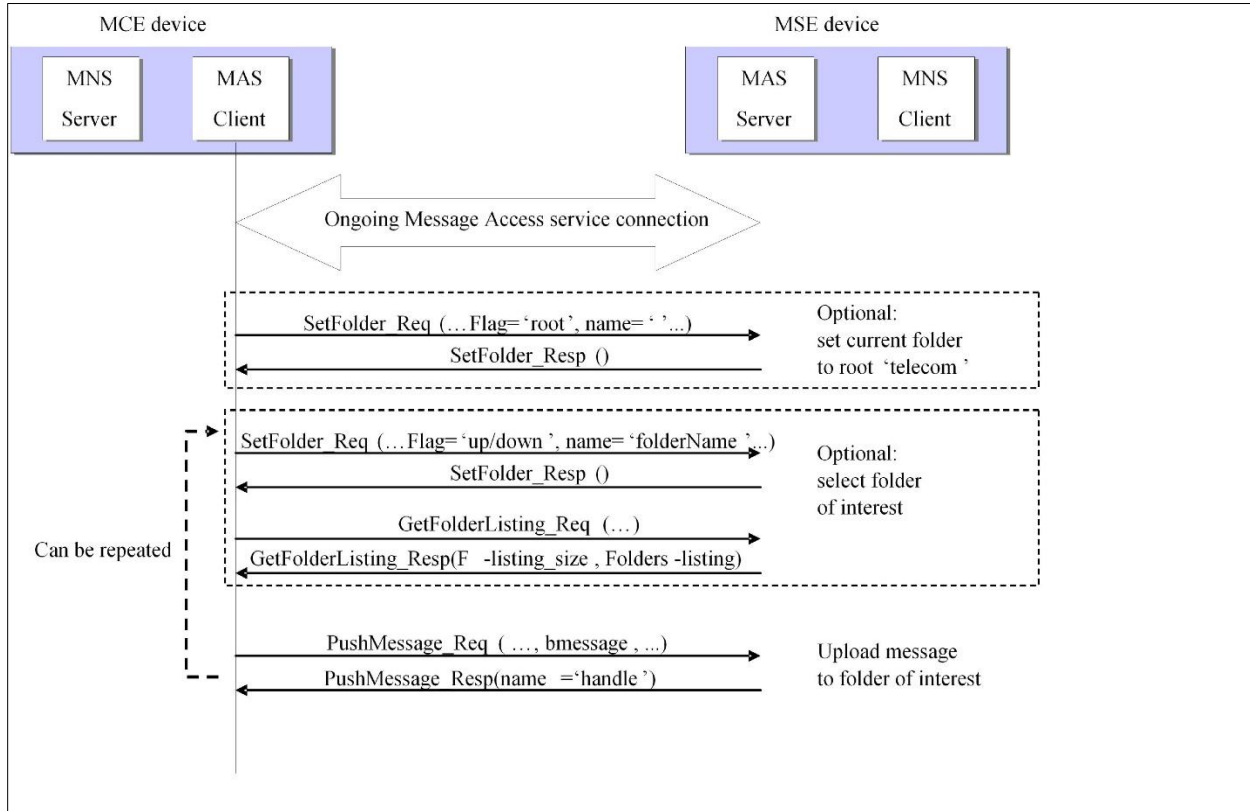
MCE device

MNS Server

MAS Client

MSE device

MAS Server

MNS Client

Ongoing Message Access service connection

SetFolder_Req (…Flag= 'root', name= ' '...)

SetFolder_Resp ()

Optional: set current folder to root 'telecom'

SetFolder_Req (…Flag= 'up/down', name= 'folderName'...)

SetFolder_Resp ()

GetFolderListing_Req (…)

GetFolderListing_Resp(F -listing_size , Folders -listing)

Optional: select folder of interest

Can be repeated

PushMessage_Req ( …, bmessage , ...)

PushMessage_Resp(name ='handle')

Upload message to folder of interest